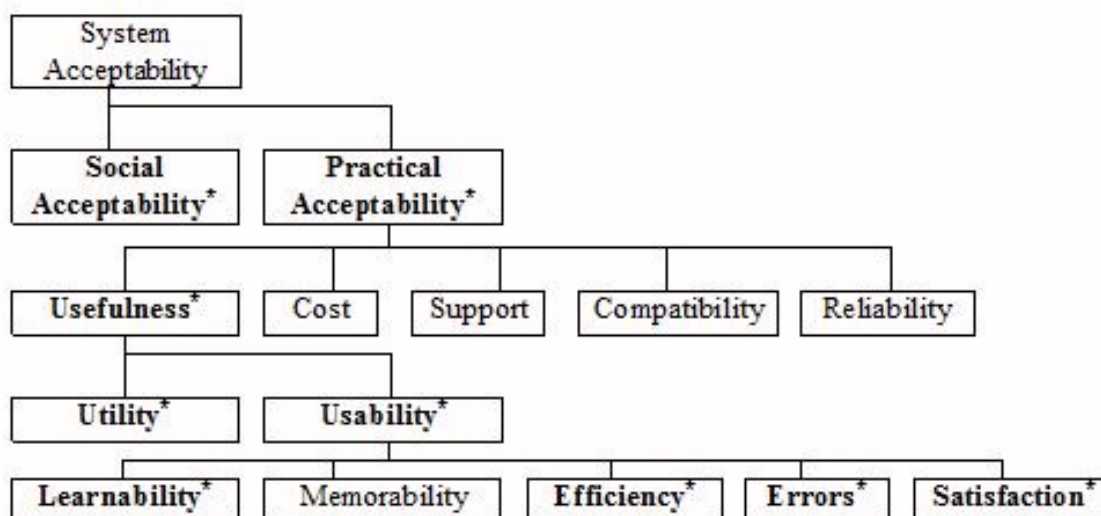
System Acceptability

Social Acceptability*

Practical Acceptability*

Usefulness*

Cost

Support

Compatibility

Reliability

Utility*

Usability*

Learnability*

Memorability

Efficiency*

Errors*

Satisfaction*